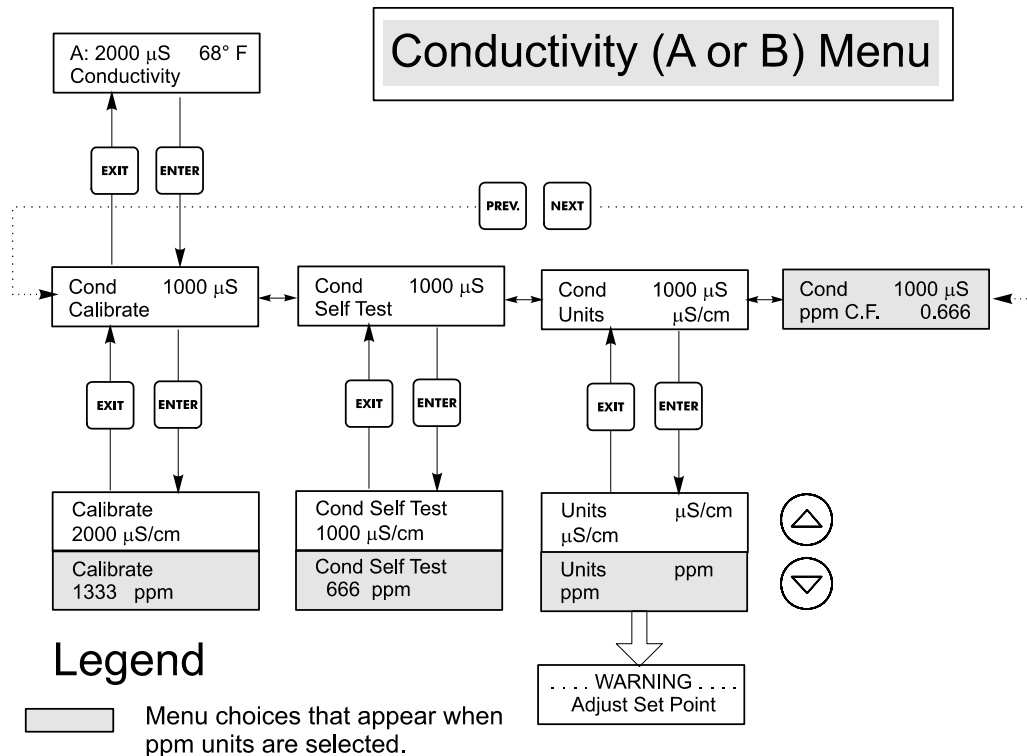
Conductivity (A or B) Menu

A: 2000 µS 68° F
Conductivity

EXIT

ENTER

PREV.

NEXT

Cond 1000 µS
Calibrate

Cond 1000 µS
Self Test

Cond 1000 µS
Units µS/cm

Cond 1000 µS
ppm C.F. 0.666

EXIT

ENTER

EXIT

ENTER

EXIT

ENTER

Calibrate
2000 µS/cm

Calibrate
1333 ppm

Cond Self Test
1000 µS/cm

Cond Self Test
666 ppm

Units µS/cm
µS/cm

Units ppm
ppm

. . . . WARNING . . . .
Adjust Set Point

Legend

Menu choices that appear when ppm units are selected.